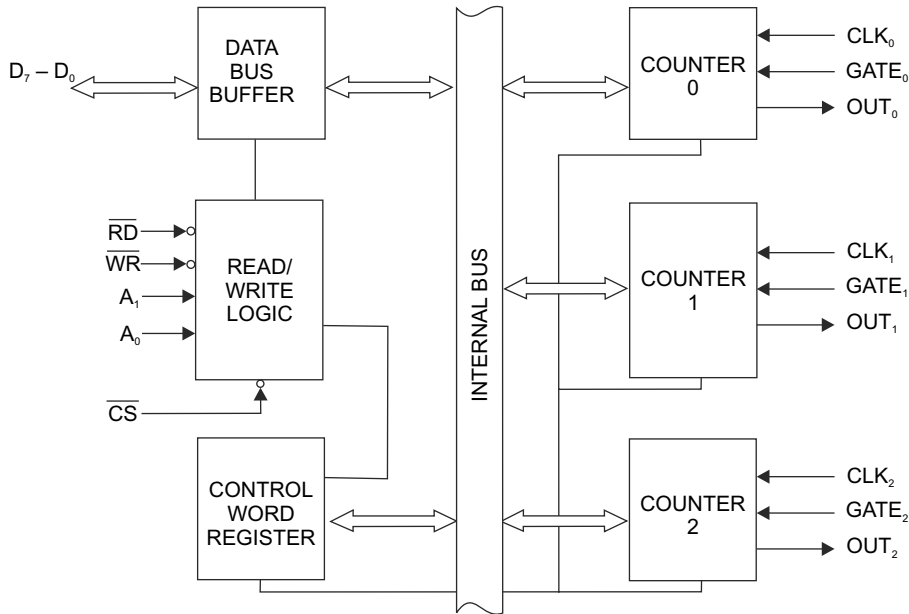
$D_7 - D_0$

DATA BUS BUFFER

$\overline{RD}$
$\overline{WR}$
$A_1$
$A_0$

READ/ WRITE LOGIC

$\overline{CS}$

CONTROL WORD REGISTER

INTERNAL BUS

COUNTER 0

$CLK_0$
$GATE_0$
$OUT_0$

COUNTER 1

$CLK_1$
$GATE_1$
$OUT_1$

COUNTER 2

$CLK_2$
$GATE_2$
$OUT_2$